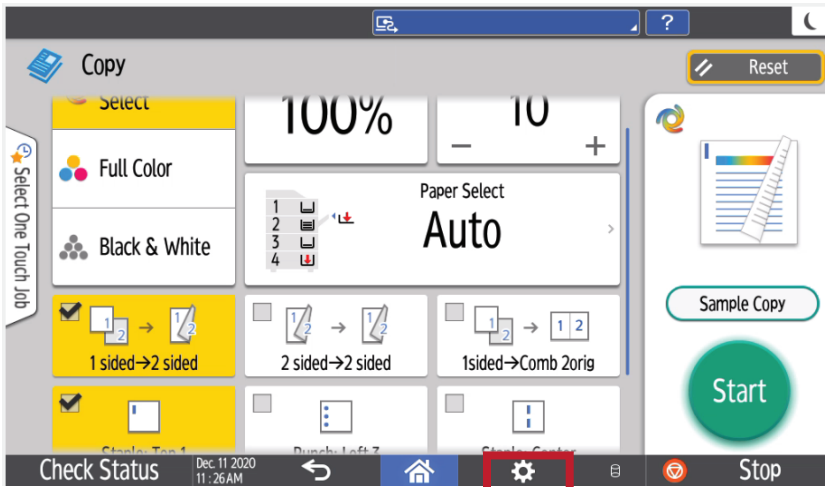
?

Copy

Reset

Select

100%

10

−

+

Select One Touch Job

Full Color

Black & White

Paper Select

Auto

1
2
3
4

Sample Copy

Start

1 sided→2 sided

2 sided→2 sided

1sided→Comb 2orig

Staple: Top 1

Punch: Left 3

Staple: Center

Check Status

Dec. 11 2020
11:26AM

Stop